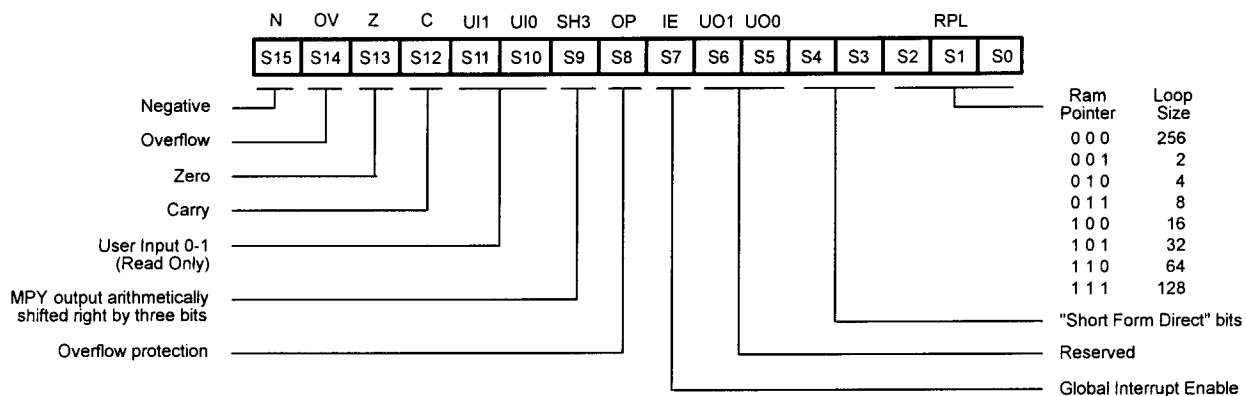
N OV Z C UI1 UI0 SH3 OP IE UO1 UO0 RPL

| S15 | S14 | S13 | S12 | S11 | S10 | S9 | S8 | S7 | S6 | S5 | S4 | S3 | S2 | S1 | S0 |
|---|---|---|---|---|---|---|---|---|---|---|---|---|---|---|---|

Negative

Overflow

Zero

Carry

User Input 0-1
(Read Only)

MPY output arithmetically shifted right by three bits

Overflow protection

| Ram Pointer | Loop Size |
|---|---|
| 0 0 0 | 256 |
| 0 0 1 | 2 |
| 0 1 0 | 4 |
| 0 1 1 | 8 |
| 1 0 0 | 16 |
| 1 0 1 | 32 |
| 1 1 0 | 64 |
| 1 1 1 | 128 |

"Short Form Direct" bits

Reserved

Global Interrupt Enable